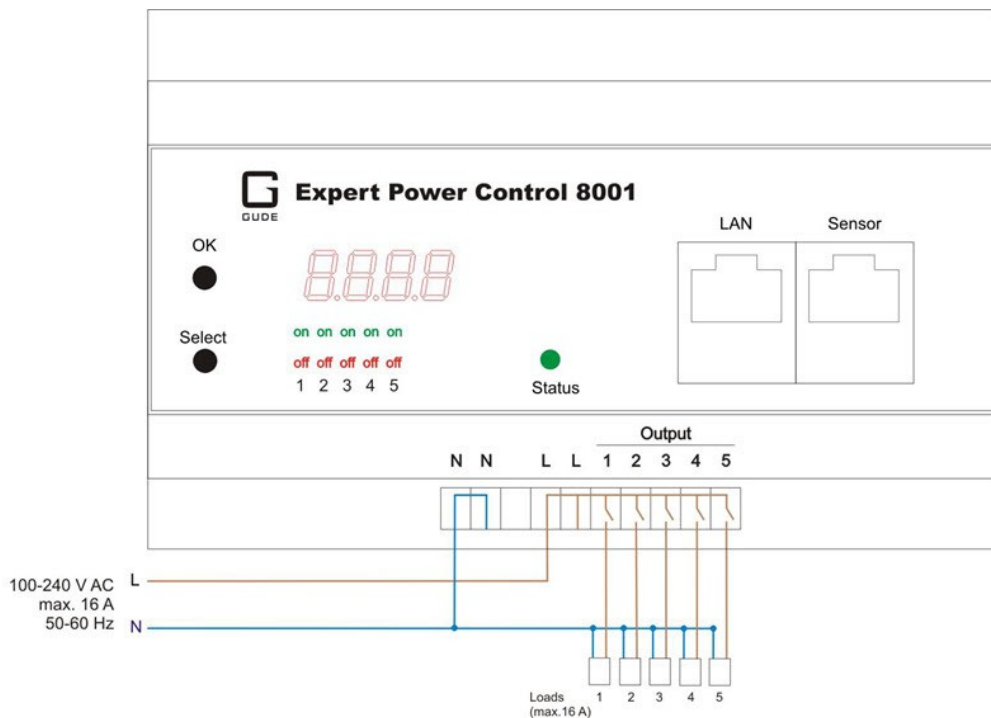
GUDE

Expert Power Control 8001

OK

Select

on on on on on

off off off off off

1 2 3 4 5

Status

LAN

Sensor

Output

N N L L 1 2 3 4 5

100-240 V AC
max. 16 A
50-60 Hz

L

N

Loads
(max.16 A)

1 2 3 4 5